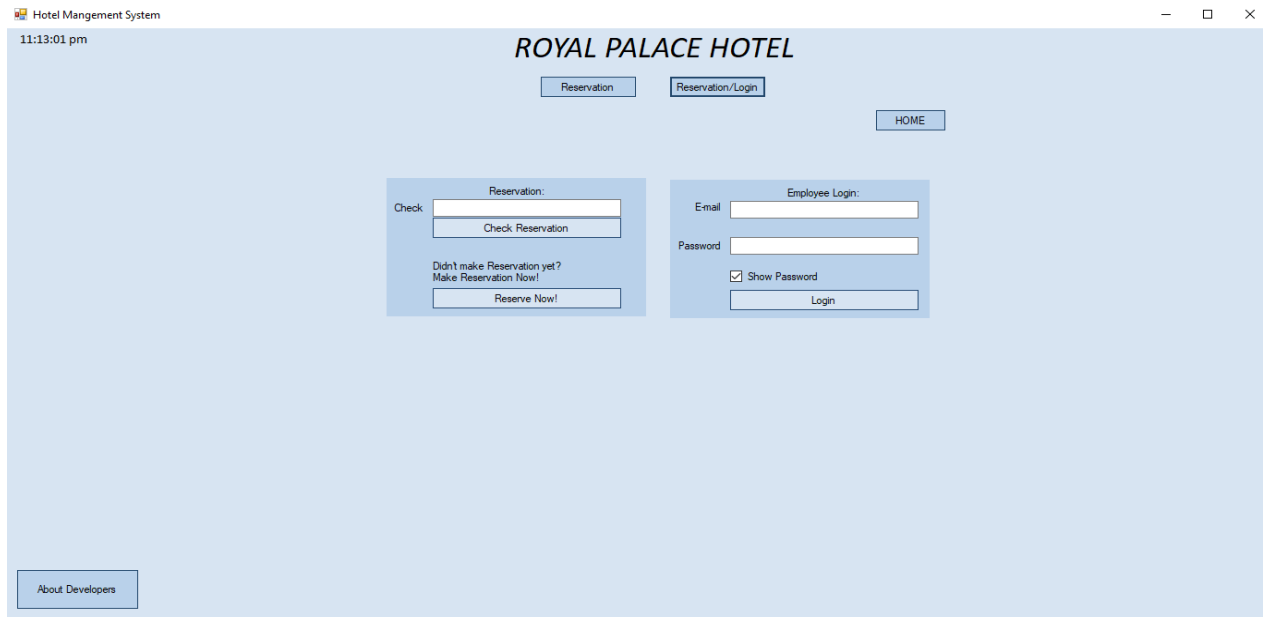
Hotel Mangement System

11:13:01 pm

ROYAL PALACE HOTEL

Reservation

Reservation/Login

HOME

Reservation:

Check

Check Reservation

Didn't make Reservation yet?
Make Reservation Now!

Reserve Now!

Employee Login:

E-mail

Password

Show Password

Login

About Developers